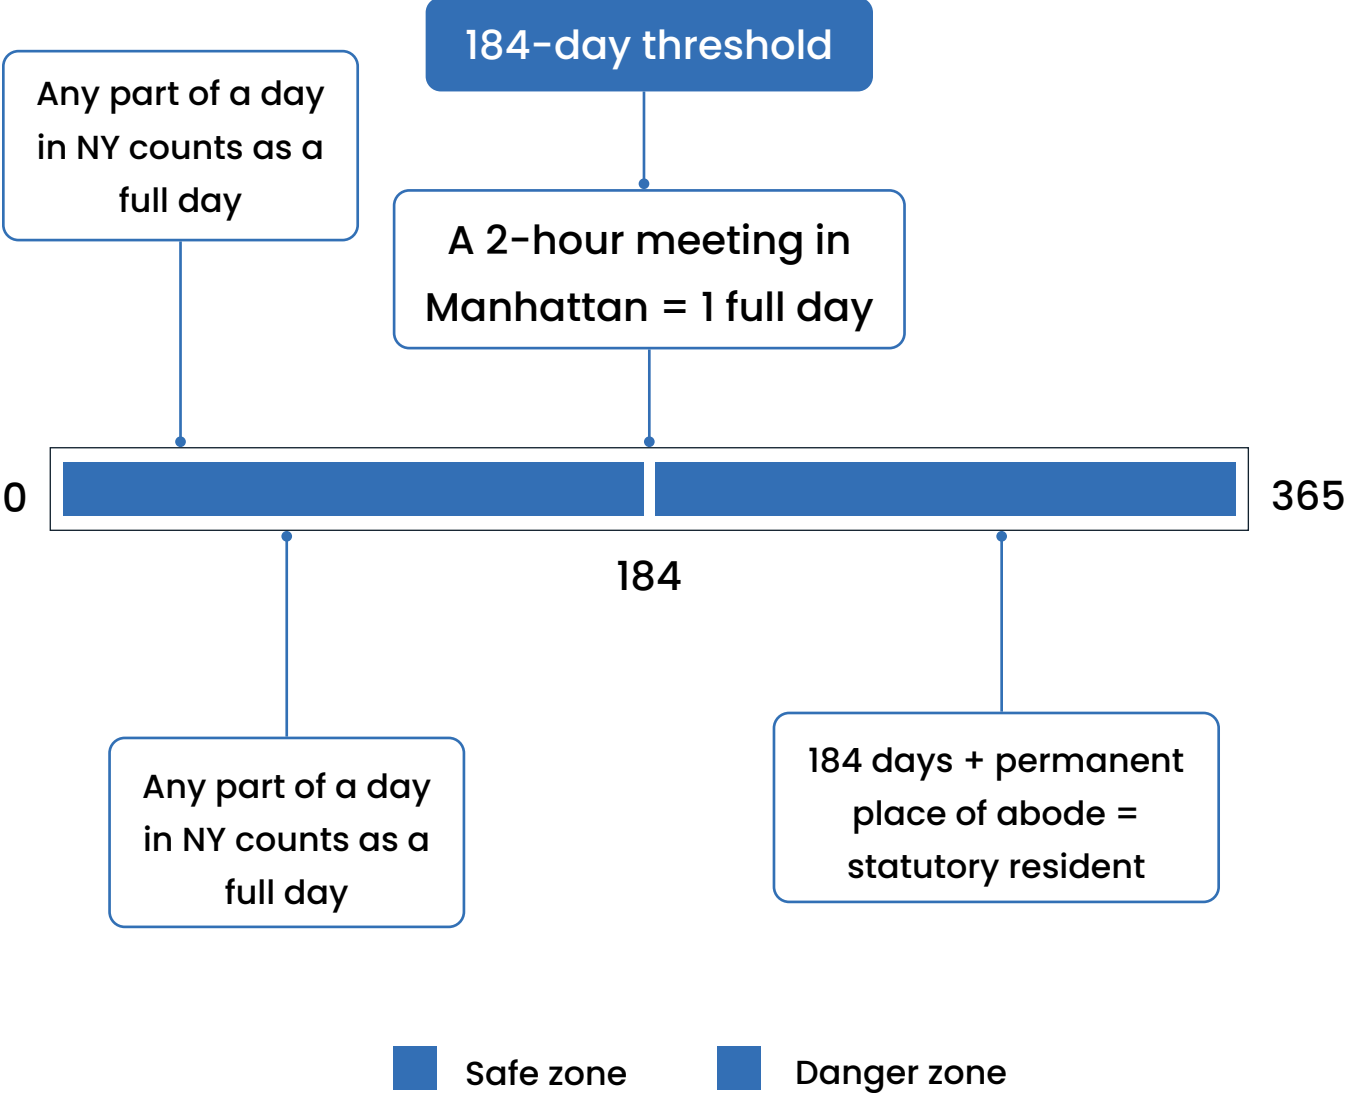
184-day threshold

Any part of a day in NY counts as a full day

A 2-hour meeting in Manhattan = 1 full day

0

365

184

Any part of a day in NY counts as a full day

184 days + permanent place of abode = statutory resident

Safe zone

Danger zone